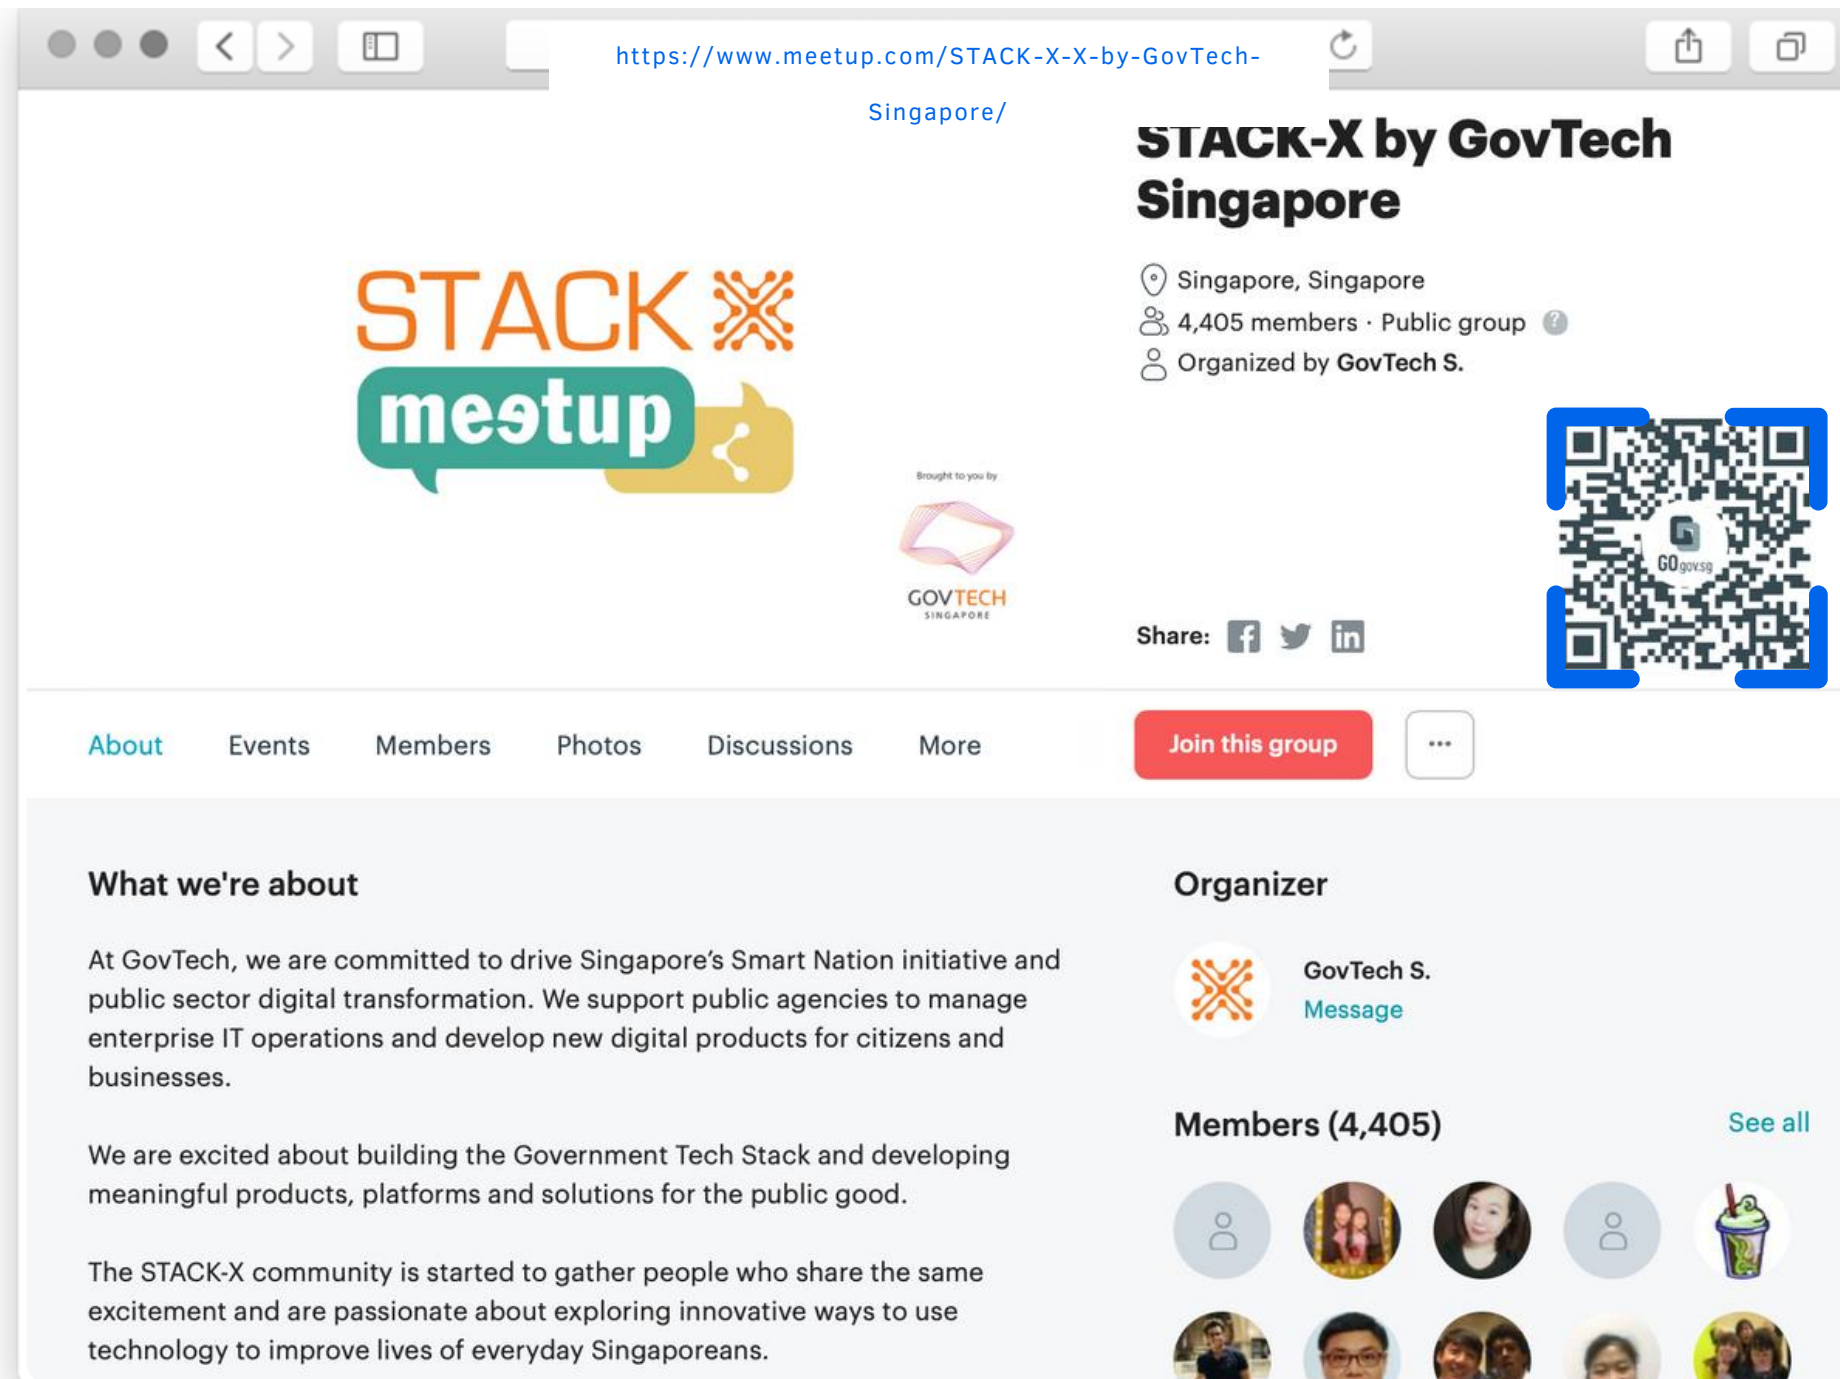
https://www.meetup.com/STACK-X-X-by-GovTech-Singapore/

STACK meetup

Brought to you by
GOVTECH SINGAPORE

STACK-X by GovTech Singapore

Singapore, Singapore
4,405 members · Public group
Organized by GovTech S.

GO gov.sg

Share:

About Events Members Photos Discussions More

Join this group

···

What we're about

At GovTech, we are committed to drive Singapore's Smart Nation initiative and public sector digital transformation. We support public agencies to manage enterprise IT operations and develop new digital products for citizens and businesses.

We are excited about building the Government Tech Stack and developing meaningful products, platforms and solutions for the public good.

The STACK-X community is started to gather people who share the same excitement and are passionate about exploring innovative ways to use technology to improve lives of everyday Singaporeans.

Organizer

GovTech S.
Message

Members (4,405)

See all